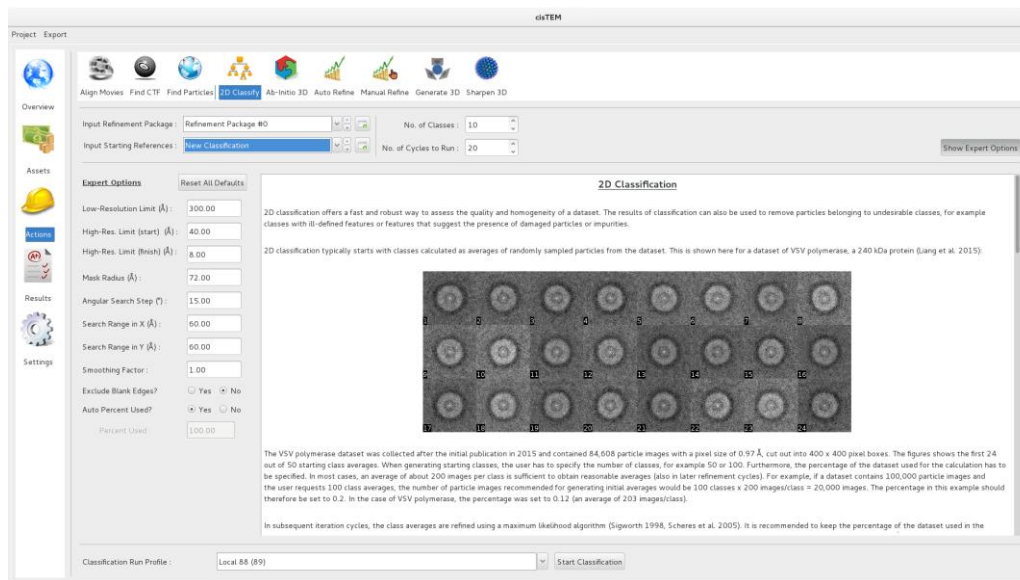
cisTEM

Project Export

Overview

Assets

Actions

Results

Settings

Align Movies Find CTF Find Particles 2D Classify Ab-Initio 3D Auto Refine Manual Refine Generate 3D Sharpen 3D

Input Refinement Package : Refinement Package #0

Input Starting References : New Classification

No. of Classes : 10

No. of Cycles to Run : 20

Show Expert Options

Expert Options Reset All Defaults

Low-Resolution Limit (Å) : 300.00

High-Res. Limit (start) (Å) : 40.00

High-Res. Limit (finish) (Å) : 8.00

Mask Radius (Å) : 72.00

Angular Search Step (°) : 15.00

Search Range in X (Å) : 60.00

Search Range in Y (Å) : 60.00

Smoothing Factor : 1.00

Exclude Blank Edges? Yes No

Auto Percent Used? Yes No

Percent Used 100.00

2D Classification

2D classification offers a fast and robust way to assess the quality and homogeneity of a dataset. The results of classification can also be used to remove particles belonging to undesirable classes, for example classes with ill-defined features or features that suggest the presence of damaged particles or impurities.

2D classification typically starts with classes calculated as averages of randomly sampled particles from the dataset. This is shown here for a dataset of VSV polymerase, a 240 kDa protein (Liang et al. 2015):

1 2 3 4 5 6 7 8
9 10 11 12 13 14 15 16
17 18 19 20 21 22 23 24

The VSV polymerase dataset was collected after the initial publication in 2015 and contained 84,608 particle images with a pixel size of 0.97 Å, cut out into 400 x 400 pixel boxes. The figures shows the first 24 out of 50 starting class averages. When generating starting classes, the user has to specify the number of classes, for example 50 or 100. Furthermore, the percentage of the dataset used for the calculation has to be specified. In most cases, an average of about 200 images per class is sufficient to obtain reasonable averages (also in later refinement cycles). For example, if a dataset contains 100,000 particle images and the user requests 100 class averages, the number of particle images recommended for generating initial averages would be 100 classes x 200 images/class = 20,000 images. The percentage in this example should therefore be set to 0.2. In the case of VSV polymerase, the percentage was set to 0.12 (an average of 203 images/class).

In subsequent iteration cycles, the class averages are refined using a maximum likelihood algorithm (Sigworth 1998, Scheres et al. 2005). It is recommended to keep the percentage of the dataset used in the

Classification Run Profile : Local 88 (89)

Start Classification